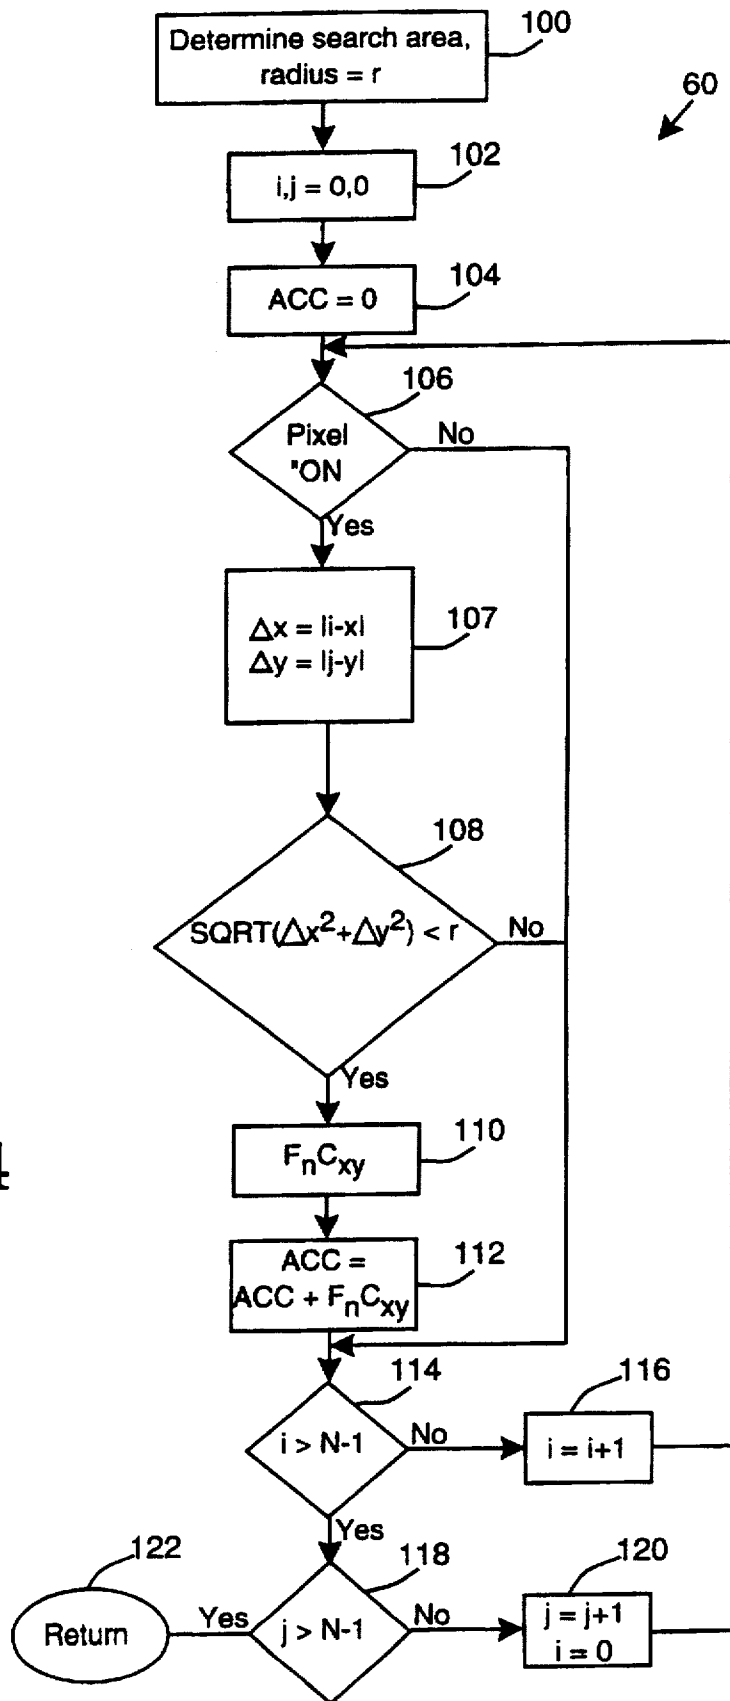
Determine search area, radius = r
100
60
i,j = 0,0
102
ACC = 0
104
106
Pixel 'ON
No
Yes
$\Delta x = |i-x|$
$\Delta y = |j-y|$
107
108
SQRT($\Delta x^2 + \Delta y^2$) < r
No
Yes
$F_nC_{xy}$
110
ACC = ACC + $F_nC_{xy}$
112
114
116
i > N-1
No
i = i+1
Yes
122
118
120
Return
Yes
j > N-1
No
j = j+1
i = 0